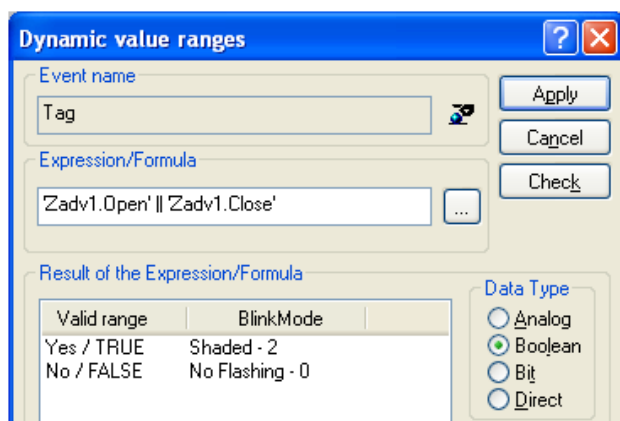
Dynamic value ranges

Event name

Tag

Apply

Cancel

Expression/Formula

'Zadv1.Open' || 'Zadv1.Close'

...

Check

Result of the Expression/Formula

| Valid range | BlinkMode |
|---|---|
| Yes / TRUE | Shaded - 2 |
| No / FALSE | No Flashing - 0 |

Data Type

Analog

Boolean

Bit

Direct